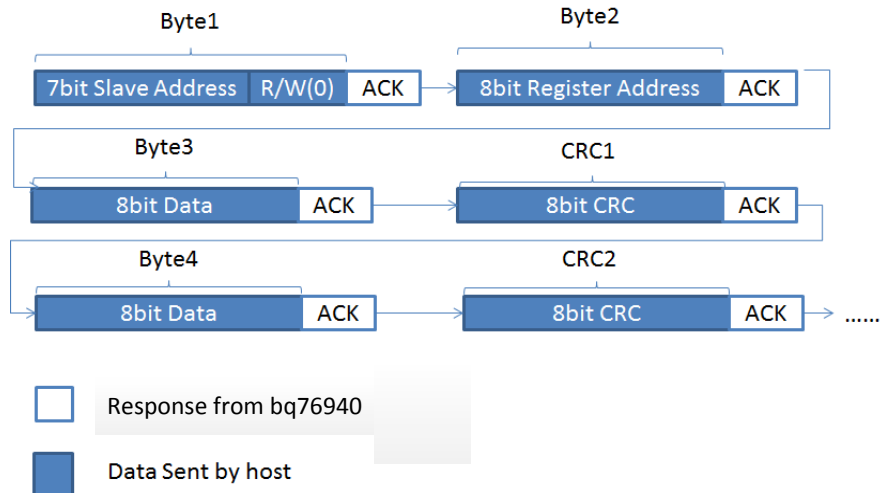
Byte1

7bit Slave Address | R/W(0) | ACK

Byte2

8bit Register Address | ACK

Byte3

8bit Data | ACK

CRC1

8bit CRC | ACK

Byte4

8bit Data | ACK

CRC2

8bit CRC | ACK

......

Response from bq76940

Data Sent by host